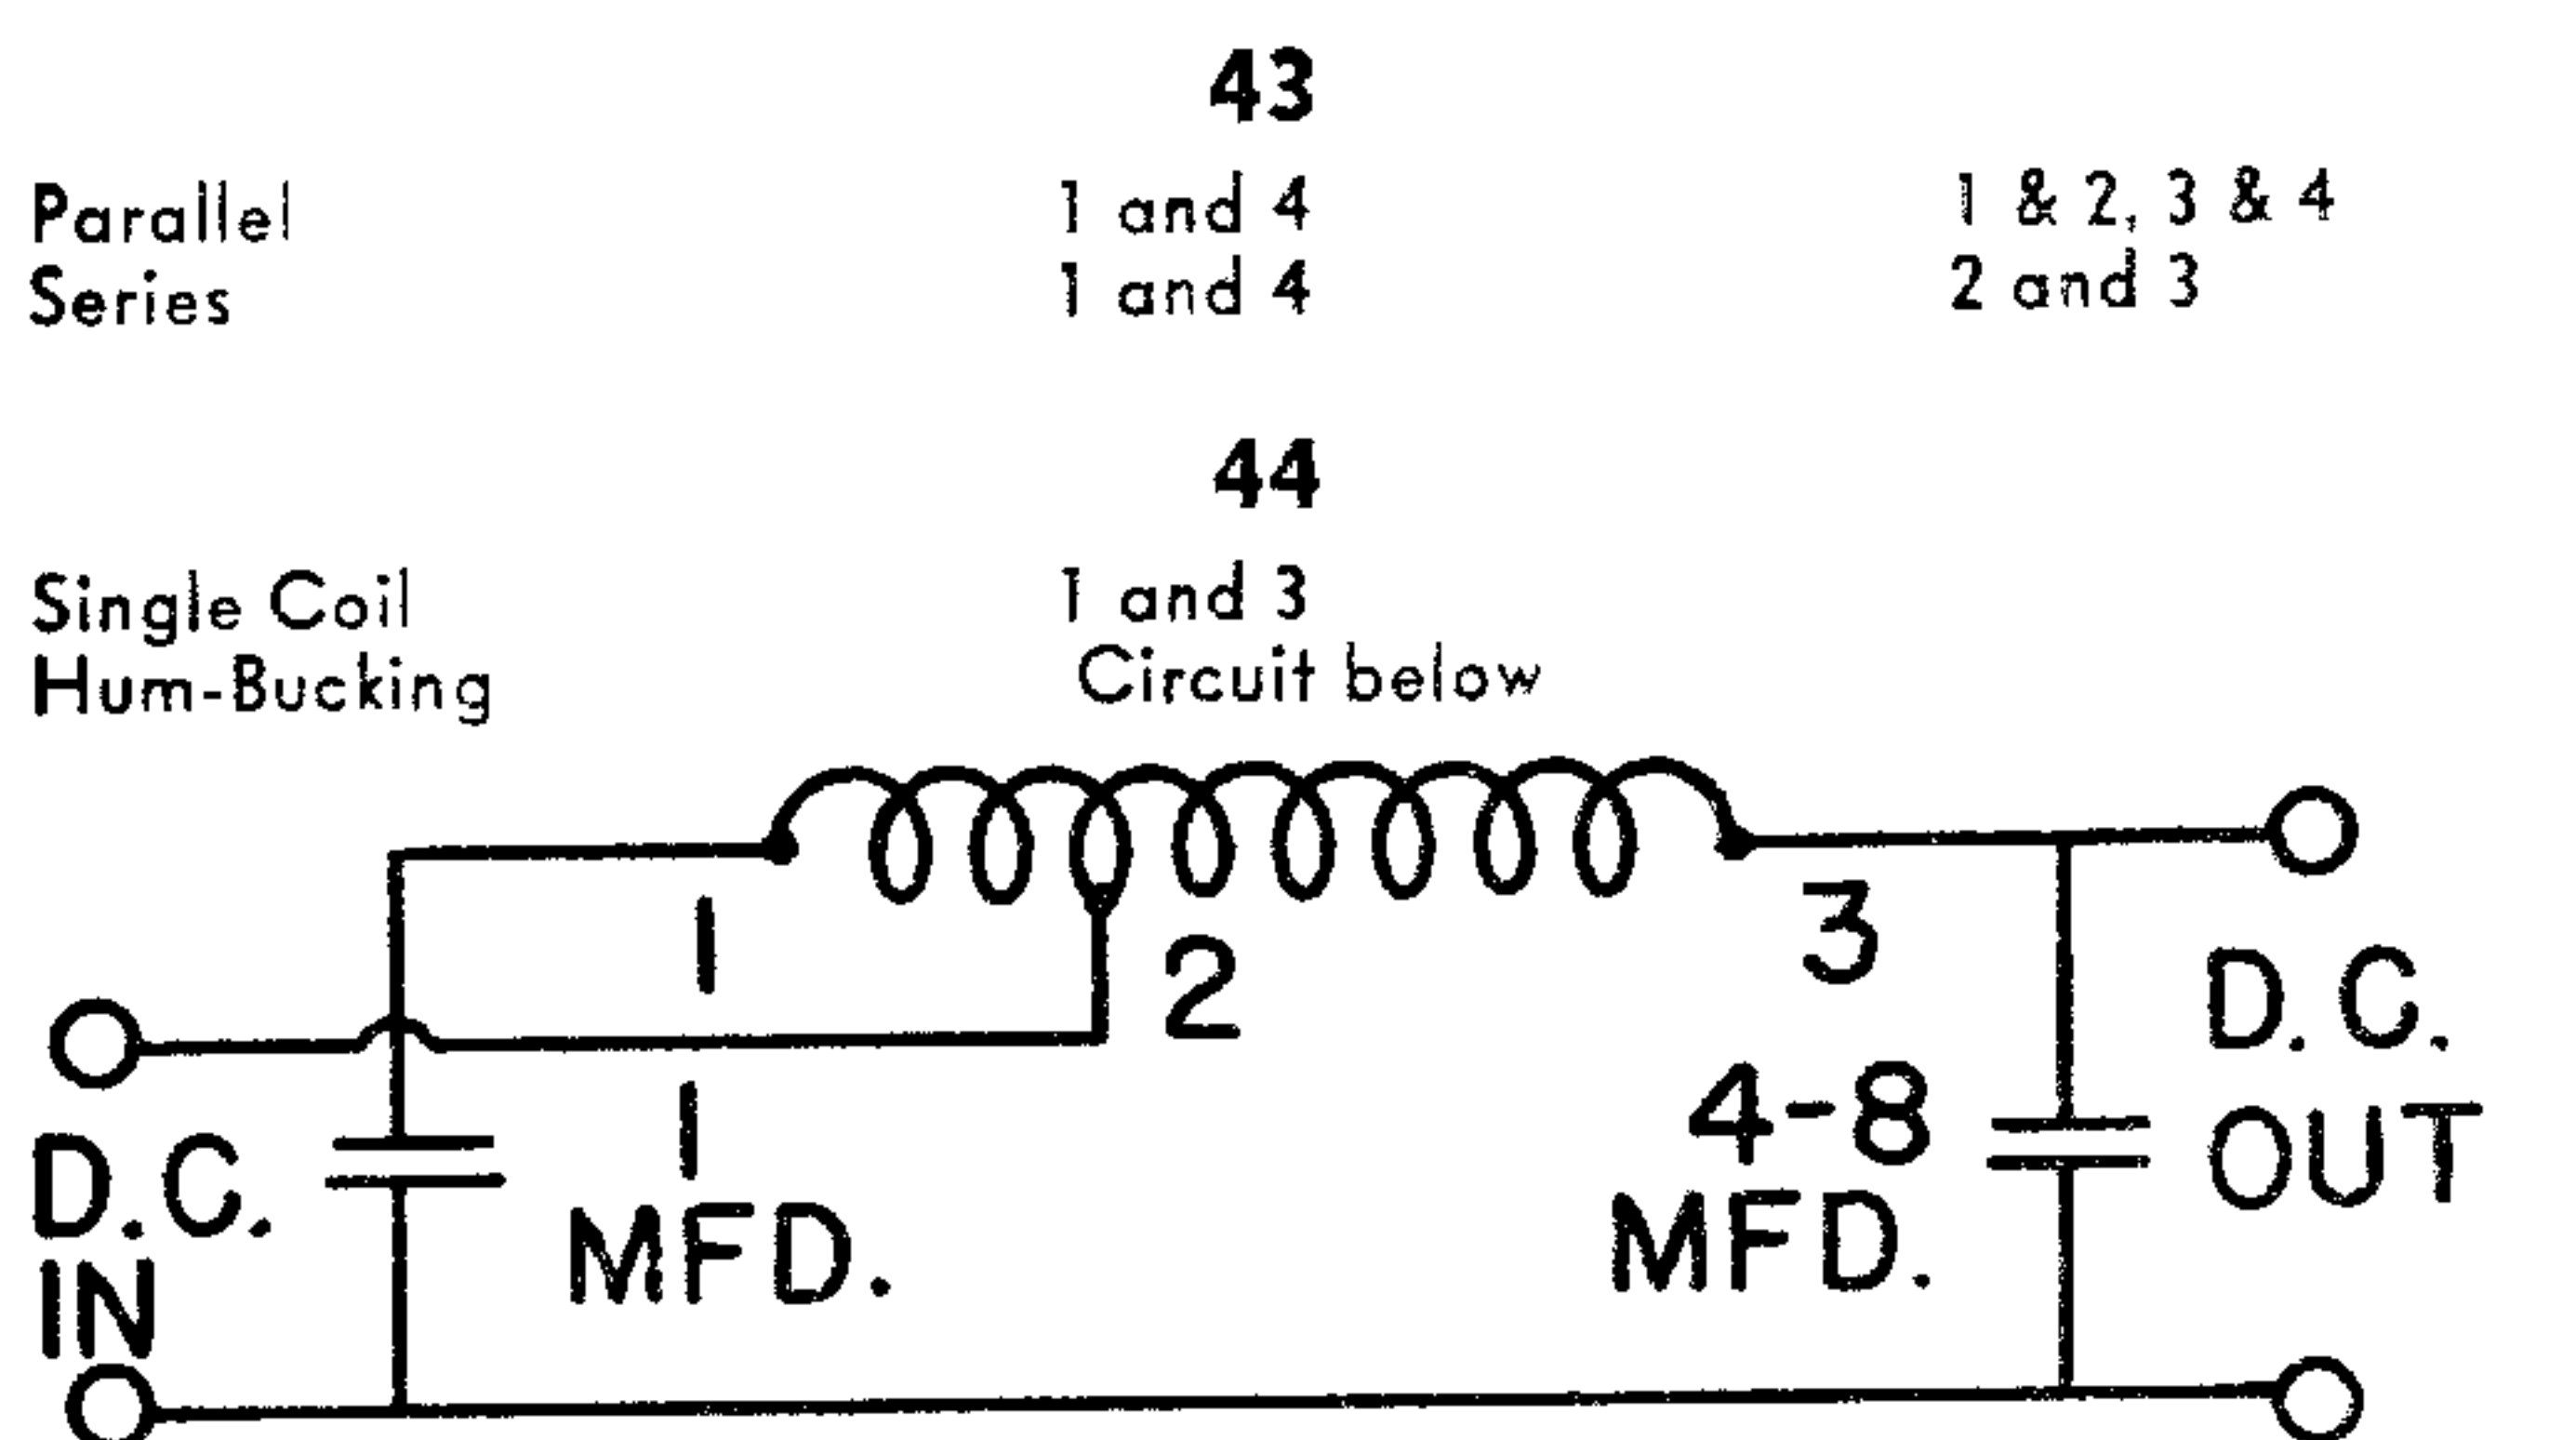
43

| | | |
|---|---|---|
| Parallel | 1 and 4 | 1 & 2, 3 & 4 |
| Series | 1 and 4 | 2 and 3 |

44

| | |
|---|---|
| Single Coil | 1 and 3 |
| Hum-Bucking | Circuit below |

1
2
3
D.C. IN
1 MFD.
4-8 MFD.
D.C. OUT